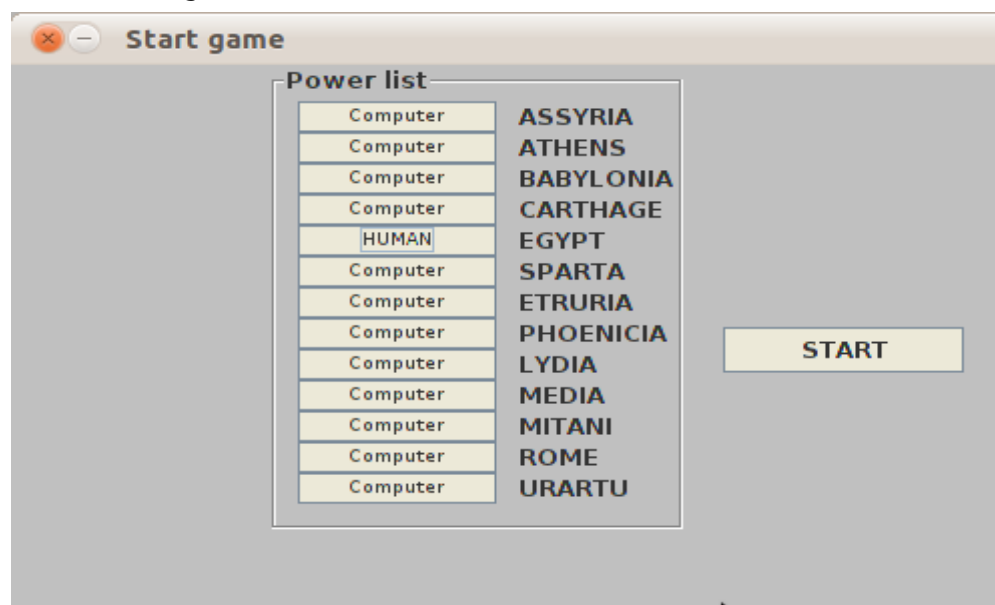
Start game

Power list

| | |
|---|---|
| Computer | ASSYRIA |
| Computer | ATHENS |
| Computer | BABYLONIA |
| Computer | CARTHAGE |
| HUMAN | EGYPT |
| Computer | SPARTA |
| Computer | ETRURIA |
| Computer | PHOENICIA |
| Computer | LYDIA |
| Computer | MEDIA |
| Computer | MITANI |
| Computer | ROME |
| Computer | URARTU |

START